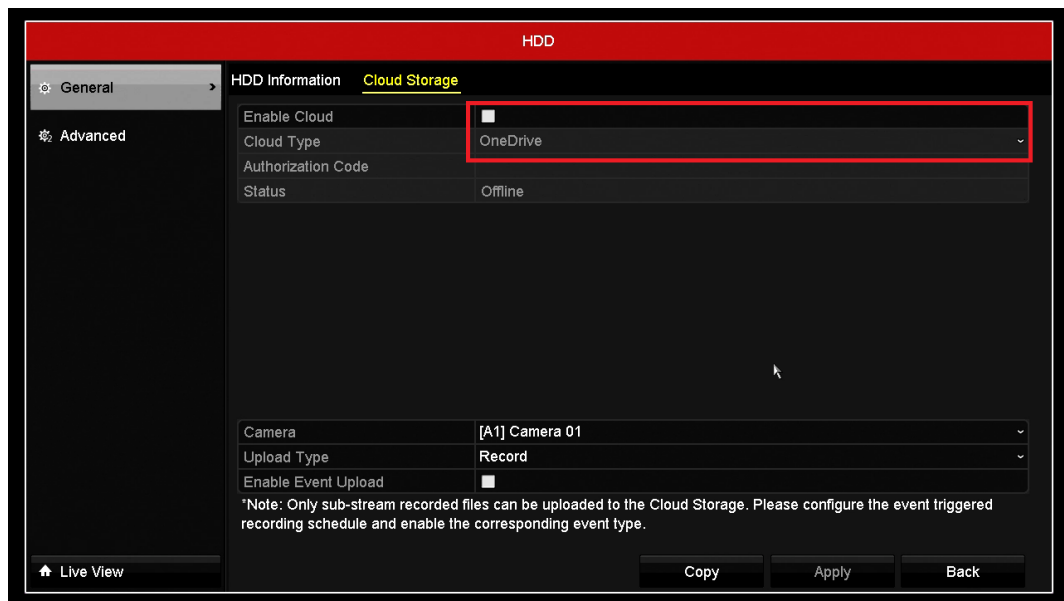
HDD

General

Advanced

HDD Information Cloud Storage

| Enable Cloud | |
|---|---|
| Cloud Type | OneDrive |
| Authorization Code | |
| Status | Offline |

| Camera | [A1] Camera 01 |
|---|---|
| Upload Type | Record |
| Enable Event Upload | |

*Note: Only sub-stream recorded files can be uploaded to the Cloud Storage. Please configure the event triggered recording schedule and enable the corresponding event type.

Live View

Copy Apply Back